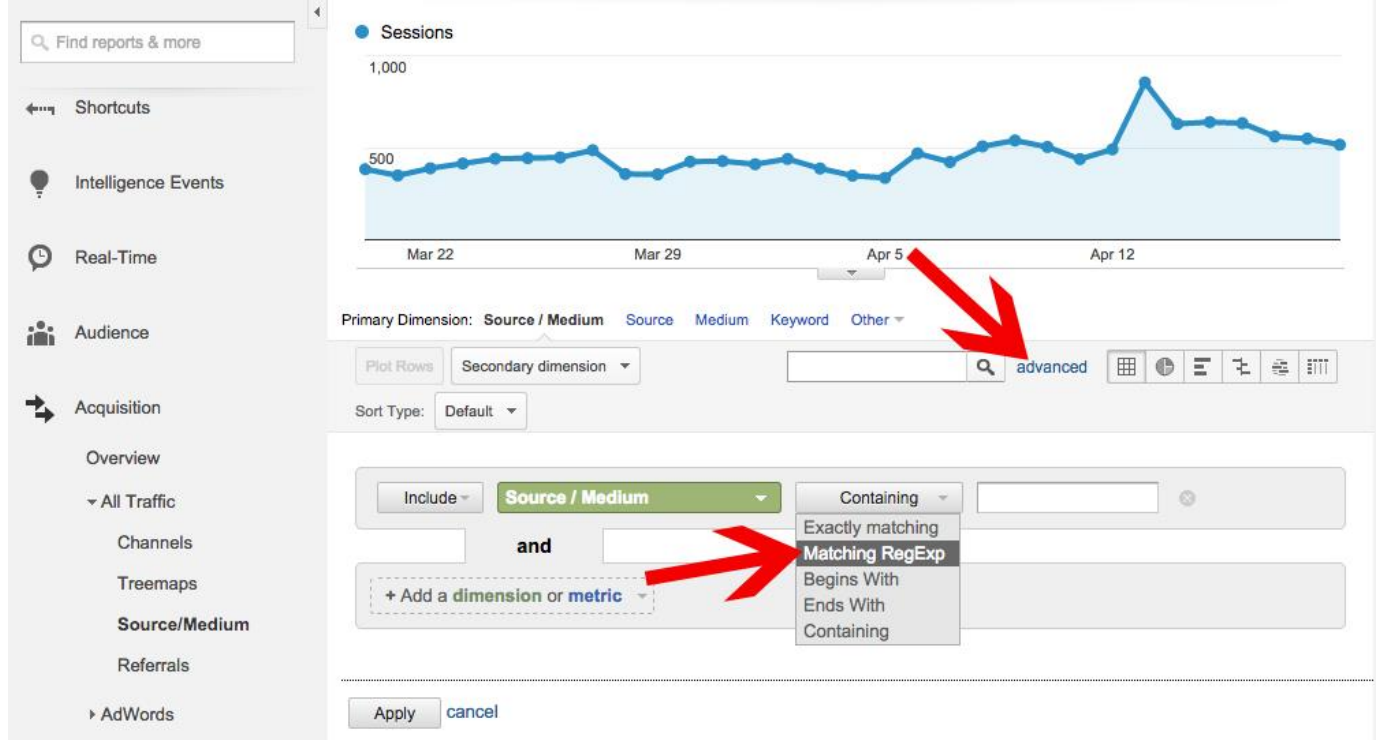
Find reports & more

Shortcuts

Intelligence Events

Real-Time

Audience

Acquisition

Overview

All Traffic

Channels

Treemaps

Source/Medium

Referrals

AdWords

Sessions

1,000

500

Mar 22

Mar 29

Apr 5

Apr 12

Primary Dimension: Source / Medium Source Medium Keyword Other

Plot Rows Secondary dimension

advanced

Sort Type: Default

Include Source / Medium Containing

Exactly matching
Matching RegExp
Begins With
Ends With
Containing

and

+ Add a dimension or metric

Apply cancel